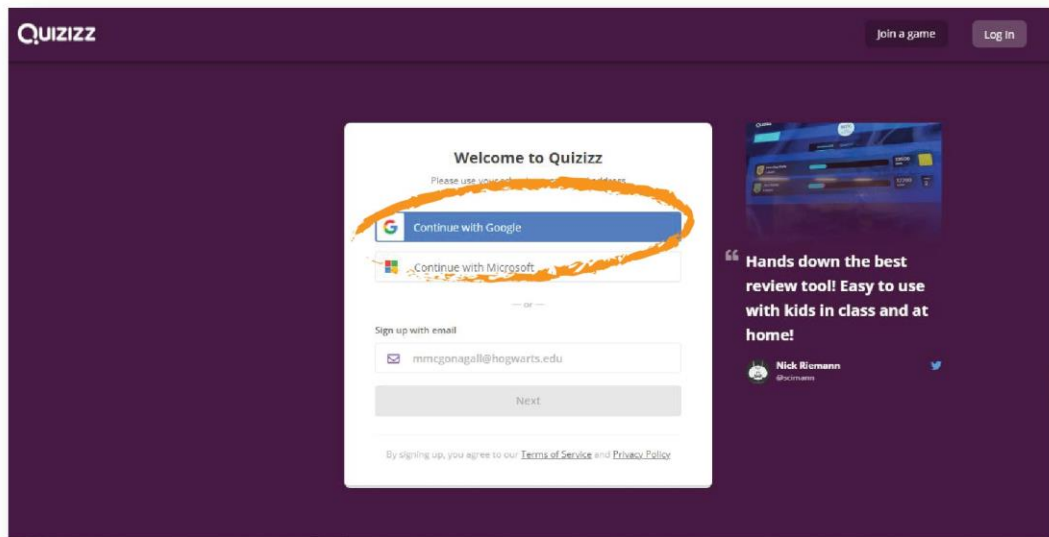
QUIZIZZ

Join a game

Log in

Welcome to Quizizz

Please use your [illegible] address

Continue with Google

Continue with Microsoft

— or —

Sign up with email

mmcgonagall@hogwarts.edu

Next

By signing up, you agree to our Terms of Service and Privacy Policy

“ Hands down the best review tool! Easy to use with kids in class and at home!

Nick Riemann
@sciemann